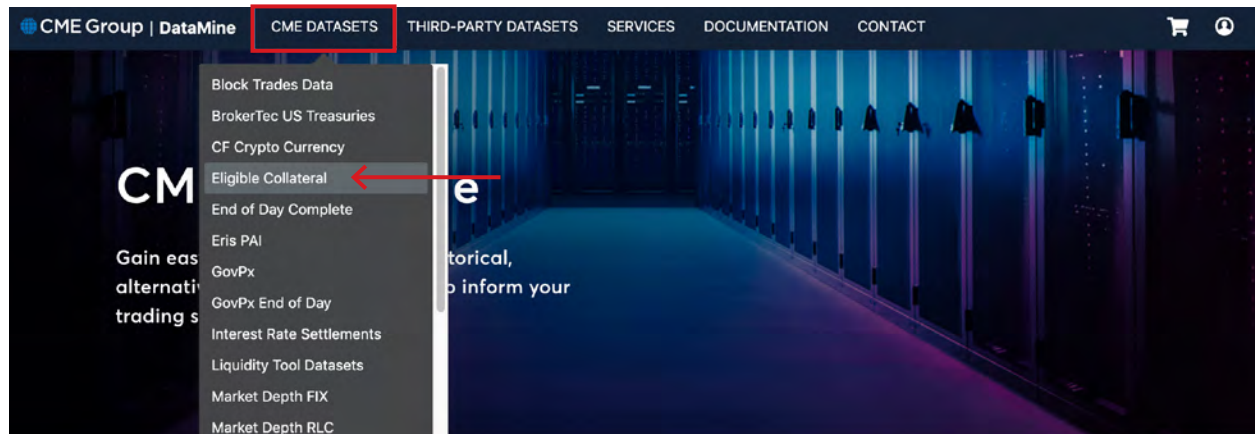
CME Group | DataMine CME DATASETS THIRD-PARTY DATASETS SERVICES DOCUMENTATION CONTACT

Block Trades Data
BrokerTec US Treasuries
CF Crypto Currency
Eligible Collateral
End of Day Complete
Eris PAI
GovPx
GovPx End of Day
Interest Rate Settlements
Liquidity Tool Datasets
Market Depth FIX
Market Depth RLC

CM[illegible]e

Gain eas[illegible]torical, alternati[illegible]o inform your trading s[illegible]